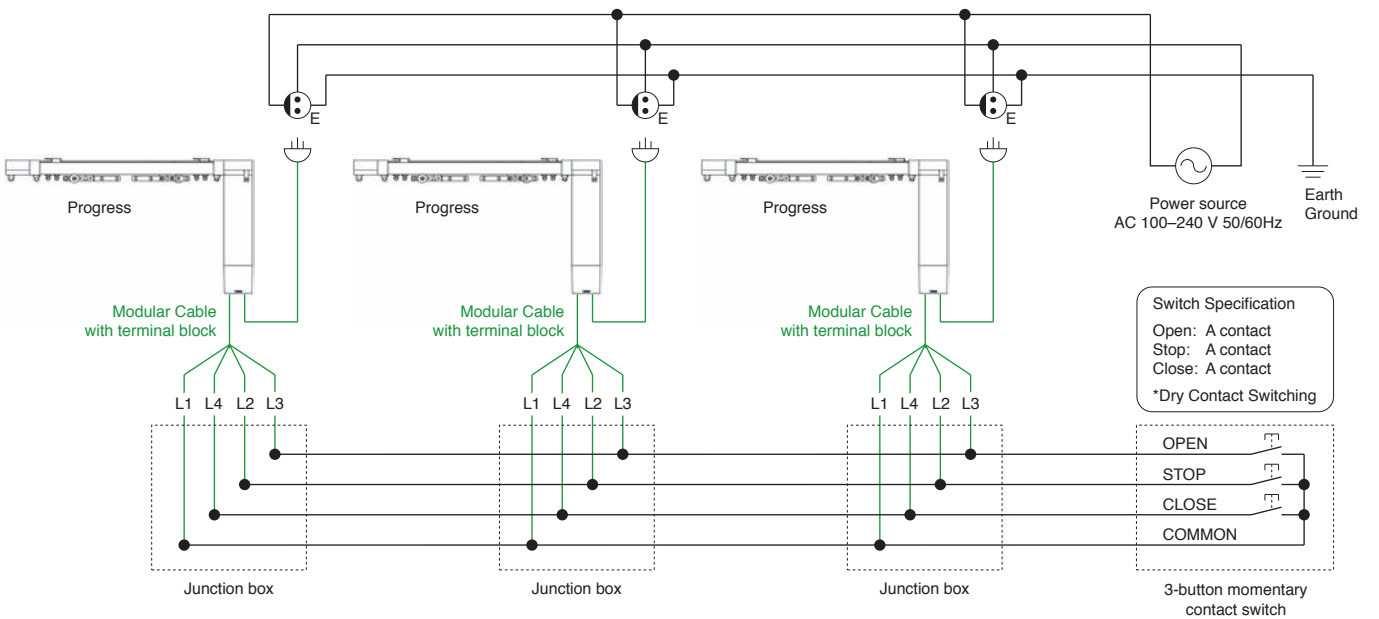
E
E
E

Progress

Progress

Progress

Power source
AC 100–240 V 50/60Hz

Earth
Ground

Modular Cable
with terminal block

Modular Cable
with terminal block

Modular Cable
with terminal block

Switch Specification
Open: A contact
Stop: A contact
Close: A contact
*Dry Contact Switching

L1 L4 L2 L3

L1 L4 L2 L3

L1 L4 L2 L3

OPEN
STOP
CLOSE
COMMON

Junction box

Junction box

Junction box

3-button momentary
contact switch